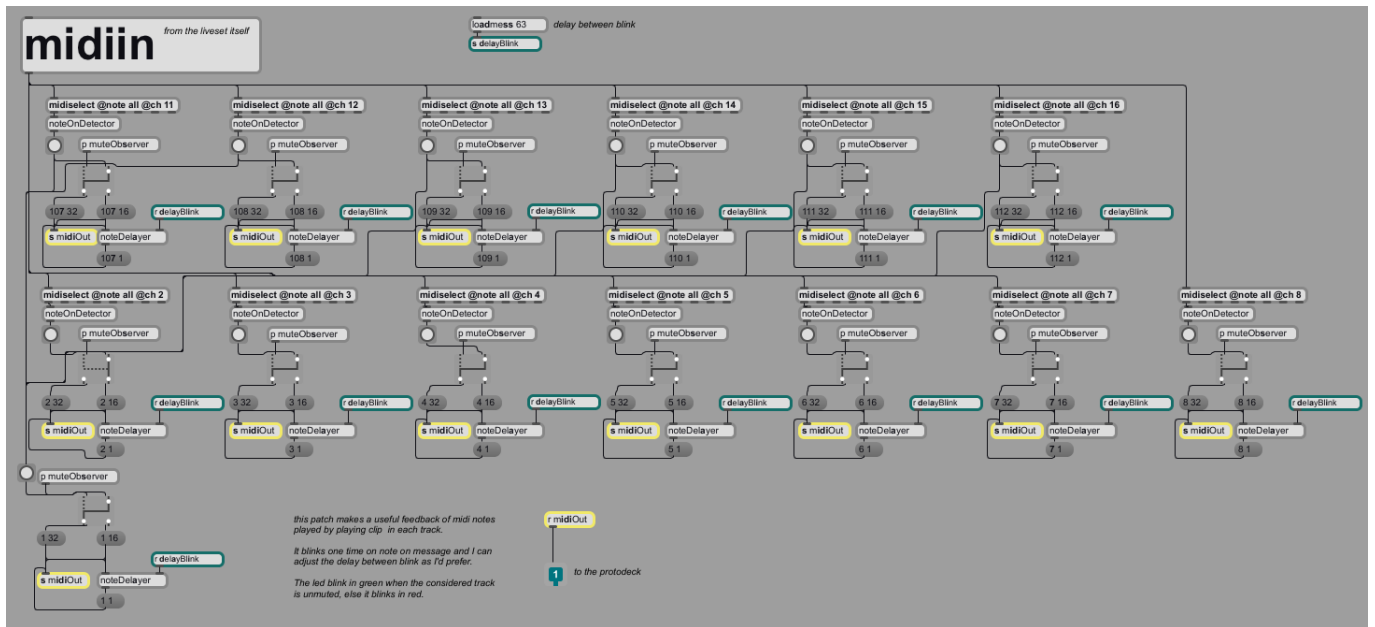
midiin

from the liveset itself

loadmess 63

delay between blink

s delayBlink

midiselect @note all @ch 11
noteOnDetector
p muteObserver
107 32
107 16
r delayBlink
s midiOut
noteDelayer
107 1

midiselect @note all @ch 12
noteOnDetector
p muteObserver
108 32
108 16
r delayBlink
s midiOut
noteDelayer
108 1

midiselect @note all @ch 13
noteOnDetector
p muteObserver
109 32
109 16
r delayBlink
s midiOut
noteDelayer
109 1

midiselect @note all @ch 14
noteOnDetector
p muteObserver
110 32
110 16
r delayBlink
s midiOut
noteDelayer
110 1

midiselect @note all @ch 15
noteOnDetector
p muteObserver
111 32
111 16
r delayBlink
s midiOut
noteDelayer
111 1

midiselect @note all @ch 16
noteOnDetector
p muteObserver
112 32
112 16
r delayBlink
s midiOut
noteDelayer
112 1

midiselect @note all @ch 2
noteOnDetector
p muteObserver
2 32
2 16
r delayBlink
s midiOut
noteDelayer
2 1

midiselect @note all @ch 3
noteOnDetector
p muteObserver
3 32
3 16
r delayBlink
s midiOut
noteDelayer
3 1

midiselect @note all @ch 4
noteOnDetector
p muteObserver
4 32
4 16
r delayBlink
s midiOut
noteDelayer
4 1

midiselect @note all @ch 5
noteOnDetector
p muteObserver
5 32
5 16
r delayBlink
s midiOut
noteDelayer
5 1

midiselect @note all @ch 6
noteOnDetector
p muteObserver
6 32
6 16
r delayBlink
s midiOut
noteDelayer
6 1

midiselect @note all @ch 7
noteOnDetector
p muteObserver
7 32
7 16
r delayBlink
s midiOut
noteDelayer
7 1

midiselect @note all @ch 8
noteOnDetector
p muteObserver
8 32
8 16
r delayBlink
s midiOut
noteDelayer
8 1

p muteObserver
1 32
1 16
r delayBlink
s midiOut
noteDelayer
1 1

this patch makes a useful feedback of midi notes played by playing clip in each track.

It blinks one time on note on message and I can adjust the delay between blink as I'd prefer.

The led blink in green when the considered track is unmuted, else it blinks in red.

r midiOut

1

to the protodeck